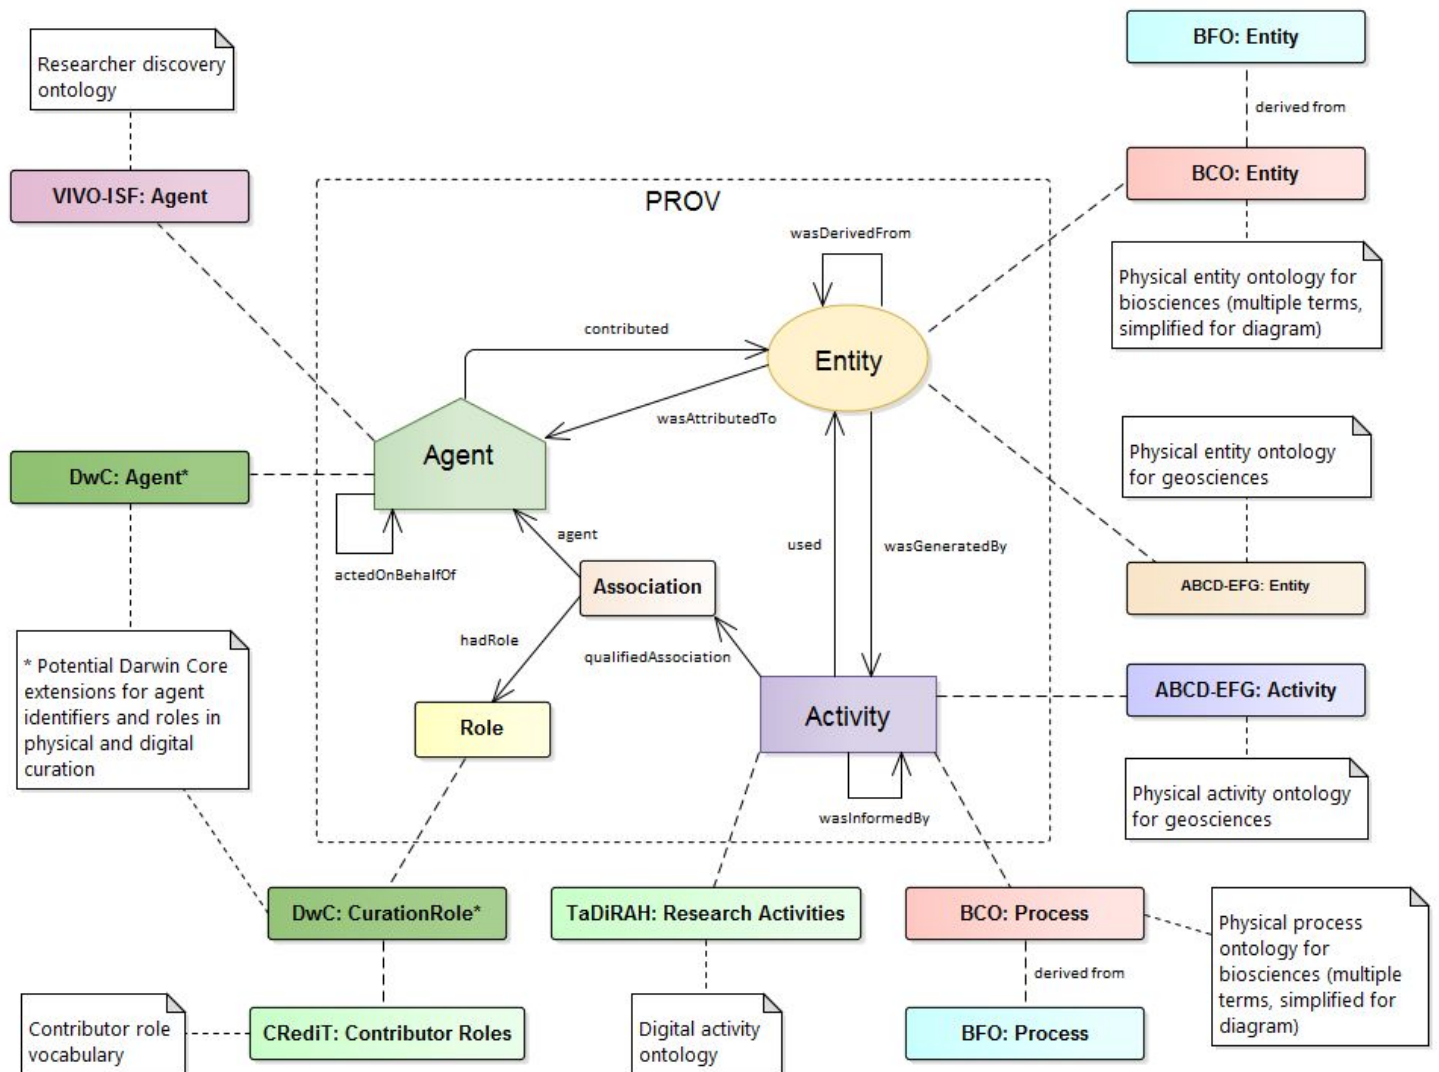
Researcher discovery ontology

VIVO-ISF: Agent

BFO: Entity

derived from

BCO: Entity

Physical entity ontology for biosciences (multiple terms, simplified for diagram)

PROV

wasDerivedFrom

contributed

Entity

wasAttributedTo

Agent

DwC: Agent*

actedOnBehalfOf

agent

used

wasGeneratedBy

Association

Physical entity ontology for geosciences

ABCD-EFG: Entity

hadRole

qualifiedAssociation

Role

Activity

ABCD-EFG: Activity

Physical activity ontology for geosciences

* Potential Darwin Core extensions for agent identifiers and roles in physical and digital curation

wasInformedBy

DwC: CurationRole*

TaDiRAH: Research Activities

BCO: Process

Physical process ontology for biosciences (multiple terms, simplified for diagram)

derived from

Contributor role vocabulary

CRediT: Contributor Roles

Digital activity ontology

BFO: Process